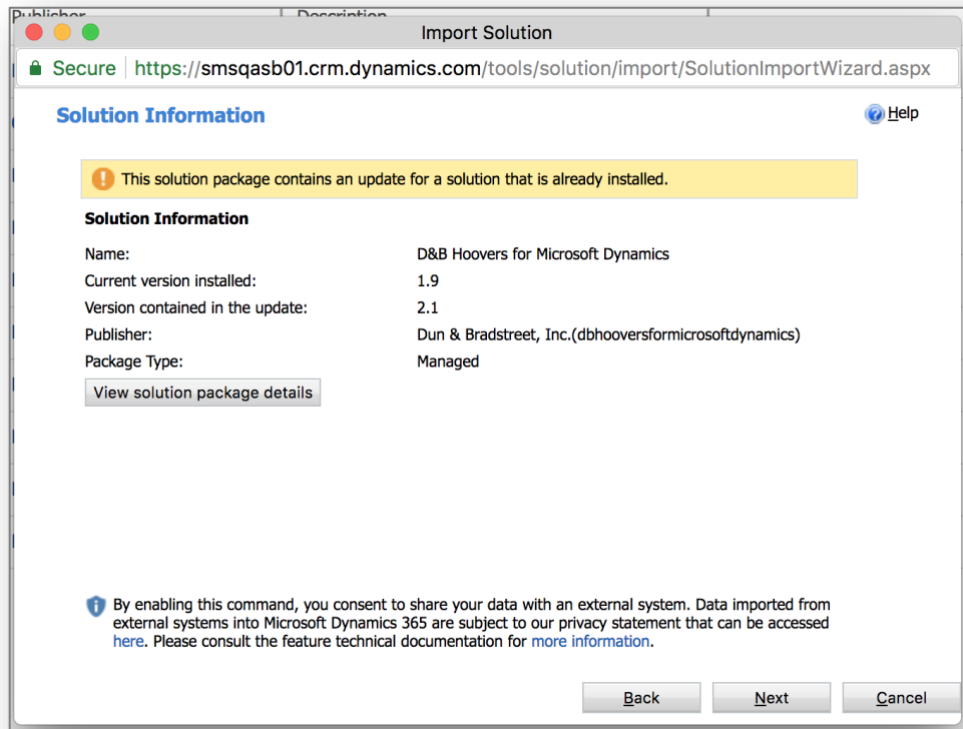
Publisher

Description

Import Solution

Secure https://smsqasb01.crm.dynamics.com/tools/solution/import/SolutionImportWizard.aspx

Solution Information

Help

This solution package contains an update for a solution that is already installed.

Solution Information

| | |
|---|---|
| Name: | D&B Hoovers for Microsoft Dynamics |
| Current version installed: | 1.9 |
| Version contained in the update: | 2.1 |
| Publisher: | Dun & Bradstreet, Inc.(dbhooversformicrosoftdynamics) |
| Package Type: | Managed |

View solution package details

By enabling this command, you consent to share your data with an external system. Data imported from external systems into Microsoft Dynamics 365 are subject to our privacy statement that can be accessed here. Please consult the feature technical documentation for more information.

Back

Next

Cancel